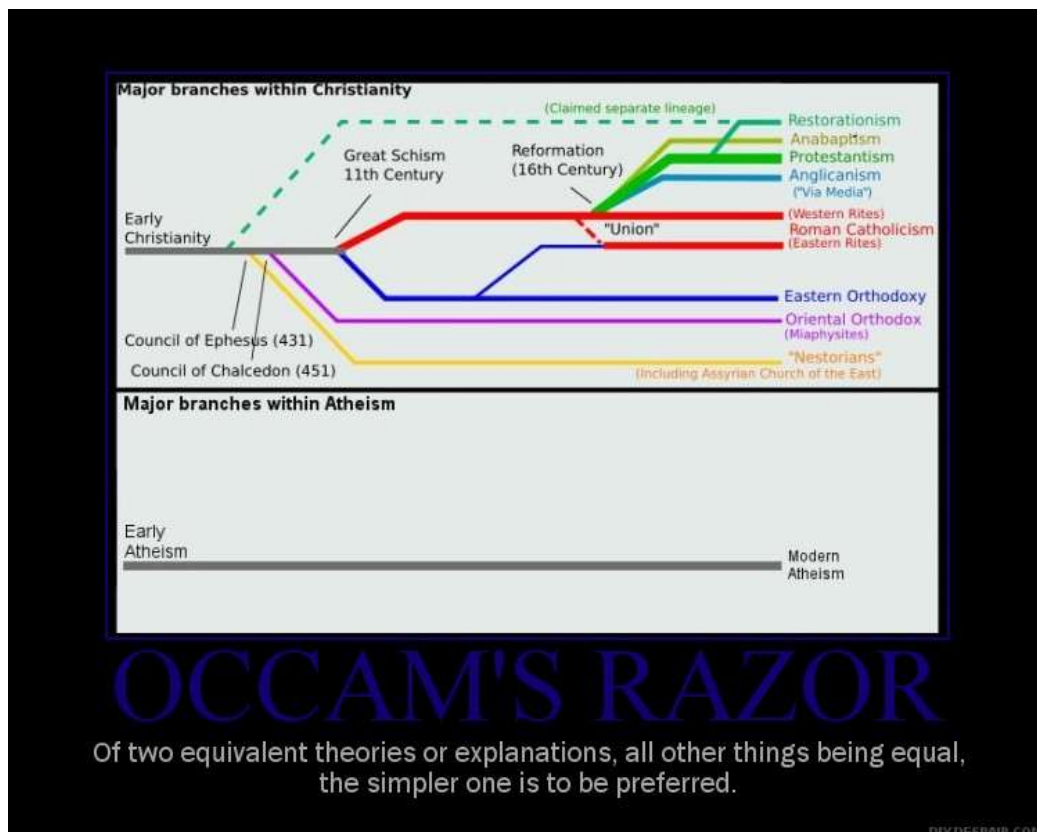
Major branches within Christianity

(Claimed separate lineage)

Restorationism
Anabaptism
Protestantism
Anglicanism
("Via Media")

Great Schism
11th Century

Reformation
(16th Century)

Early
Christianity

"Union"

(Western Rites)
Roman Catholicism
(Eastern Rites)

Eastern Orthodoxy
Oriental Orthodox
(Miaphysites)
"Nestorians"
(Including Assyrian Church of the East)

Council of Ephesus (431)
Council of Chalcedon (451)

Major branches within Atheism

Early
Atheism

Modern
Atheism

OCCAM'S RAZOR

Of two equivalent theories or explanations, all other things being equal, the simpler one is to be preferred.

DIYDESPAIR.COM